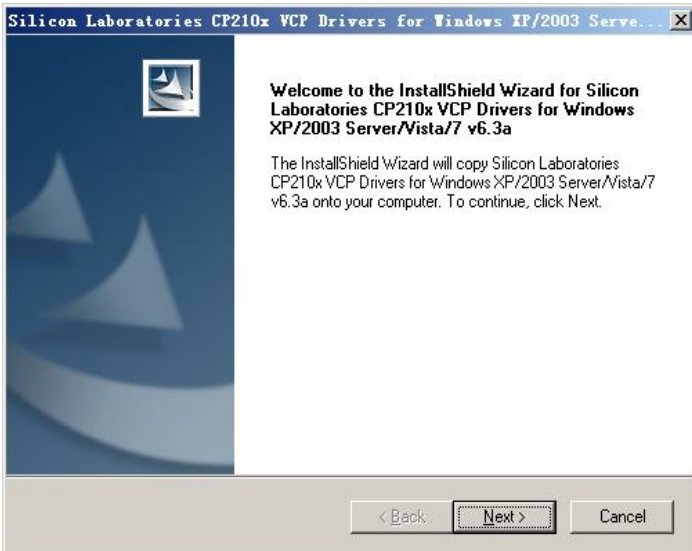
Silicon Laboratories CP210x VCP Drivers for Windows XP/2003 Serve...

Welcome to the InstallShield Wizard for Silicon Laboratories CP210x VCP Drivers for Windows XP/2003 Server/Vista/7 v6.3a

The InstallShield Wizard will copy Silicon Laboratories CP210x VCP Drivers for Windows XP/2003 Server/Vista/7 v6.3a onto your computer. To continue, click Next.

< Back

Next >

Cancel